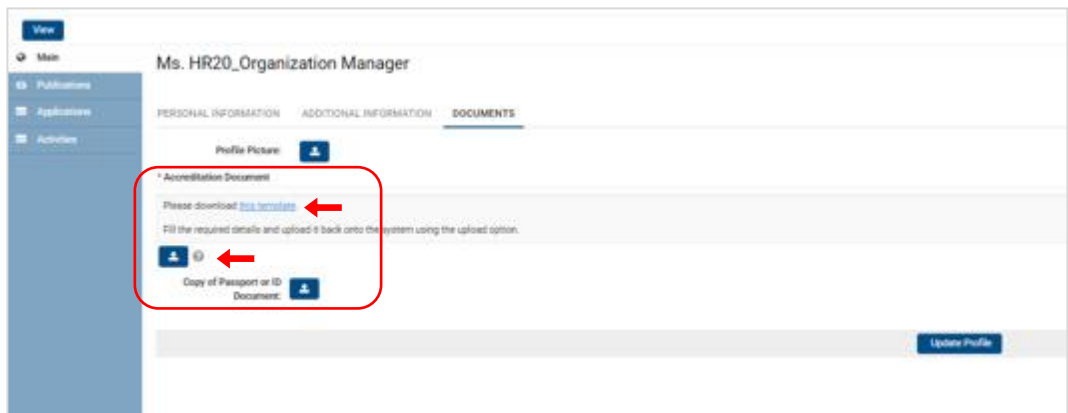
View

Main

Publications

Applications

Activities

Ms. HR20_Organization Manager

PERSONAL INFORMATION ADDITIONAL INFORMATION DOCUMENTS

Profile Picture:

* Accreditation Document

Please download this template

Fill the required details and upload it back onto the system using the upload option.

Copy of Passport or ID Document:

Update Profile